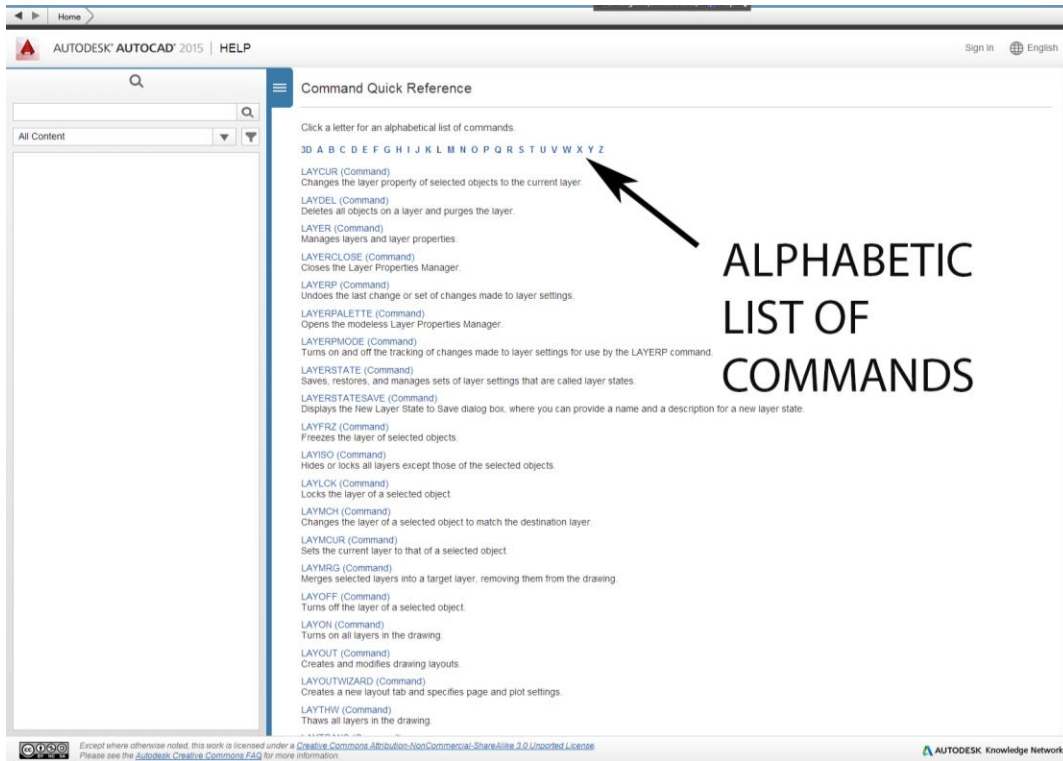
Home

AUTODESK® AUTOCAD® 2015 | HELP

Sign In English

All Content

Command Quick Reference

Click a letter for an alphabetical list of commands.

3D A B C D E F G H I J K L M N O P Q R S T U V W X Y Z

LAYCUR (Command)
Changes the layer property of selected objects to the current layer.

LAYDEL (Command)
Deletes all objects on a layer and purges the layer.

LAYER (Command)
Manages layers and layer properties.

LAYERCLOSE (Command)
Closes the Layer Properties Manager.

LAYERP (Command)
Undoes the last change or set of changes made to layer settings.

LAYERPALETTE (Command)
Opens the modeless Layer Properties Manager.

LAYERPMODE (Command)
Turns on and off the tracking of changes made to layer settings for use by the LAYERP command.

LAYERSTATE (Command)
Saves, restores, and manages sets of layer settings that are called layer states.

LAYERSTATESAVE (Command)
Displays the New Layer State to Save dialog box, where you can provide a name and a description for a new layer state.

LAYFRZ (Command)
Freezes the layer of selected objects.

LAYISO (Command)
Hides or locks all layers except those of the selected objects.

LAYLCK (Command)
Locks the layer of a selected object.

LAYMCH (Command)
Changes the layer of a selected object to match the destination layer.

LAYMCUR (Command)
Sets the current layer to that of a selected object.

LAYMRG (Command)
Merges selected layers into a target layer, removing them from the drawing.

LAYOFF (Command)
Turns off the layer of a selected object.

LAYON (Command)
Turns on all layers in the drawing.

LAYOUT (Command)
Creates and modifies drawing layouts.

LAYOUTWIZARD (Command)
Creates a new layout tab and specifies page and plot settings.

LAYTHW (Command)
Thaws all layers in the drawing.

ALPHABETIC LIST OF COMMANDS

Except where otherwise noted, this work is licensed under a Creative Commons Attribution-NonCommercial-ShareAlike 3.0 Unported License.
Please see the Autodesk Creative Commons FAQ for more information.

AUTODESK Knowledge Network